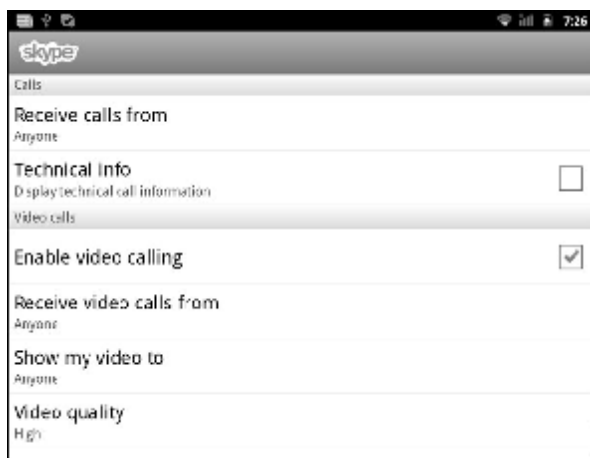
7:26

skype

Calls

Receive calls from
Anyone

Technical info
Display technical call information

Video calls

Enable video calling

Receive video calls from
Anyone

Show my video to
Anyone

Video quality
High